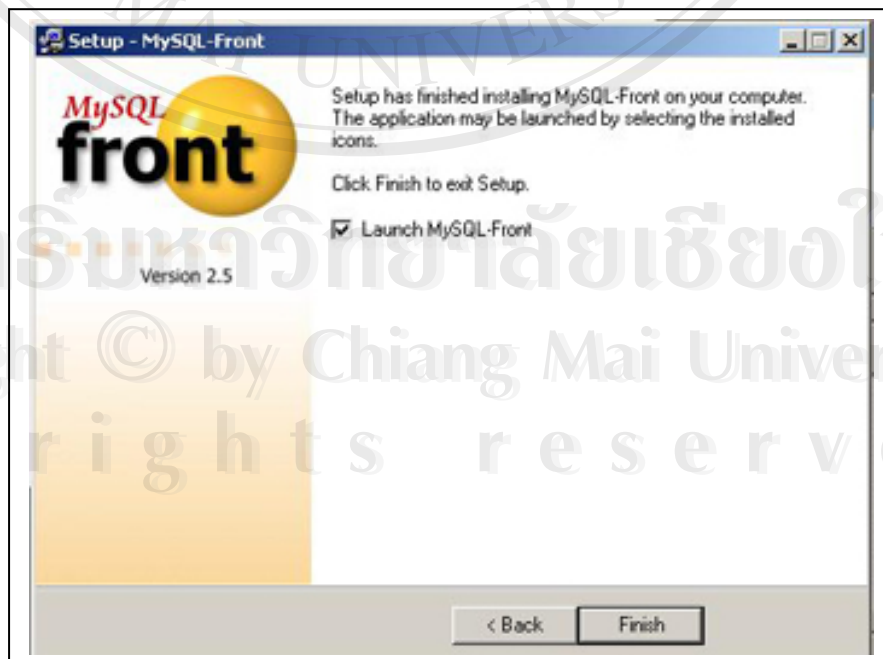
UNIVERS

Setup - MySQL-Front

MySQL front

Version 2.5

Setup has finished installing MySQL-Front on your computer. The application may be launched by selecting the installed icons.

Click Finish to exit Setup.

☑ Launch MySQL-Front

ริมหาวิทยาลัยเชียงใ

ht © by Chiang Mai Univer

r i g h t s r e s e r v

< Back

Finish